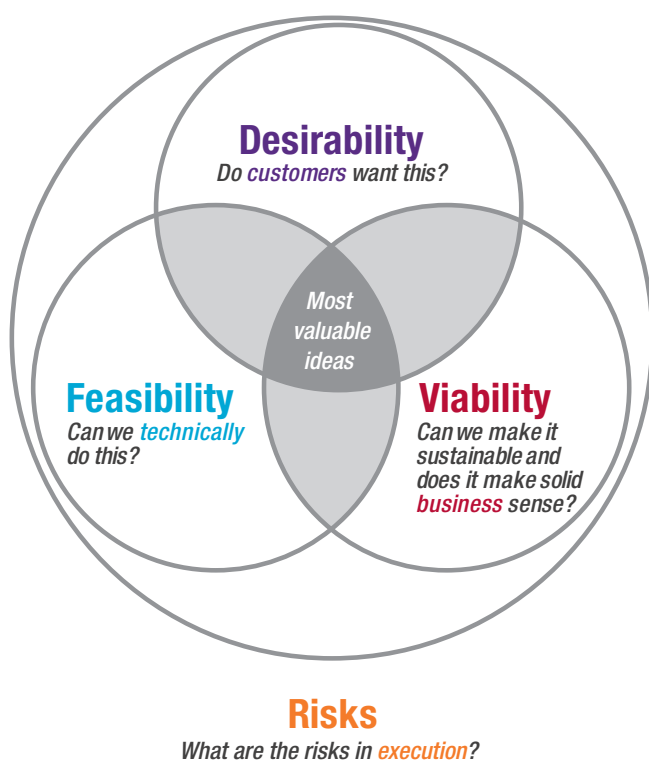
Desirability
Do customers want this?

Most valuable ideas

Feasibility
Can we technically do this?

Viability
Can we make it sustainable and does it make solid business sense?

Risks
What are the risks in execution?